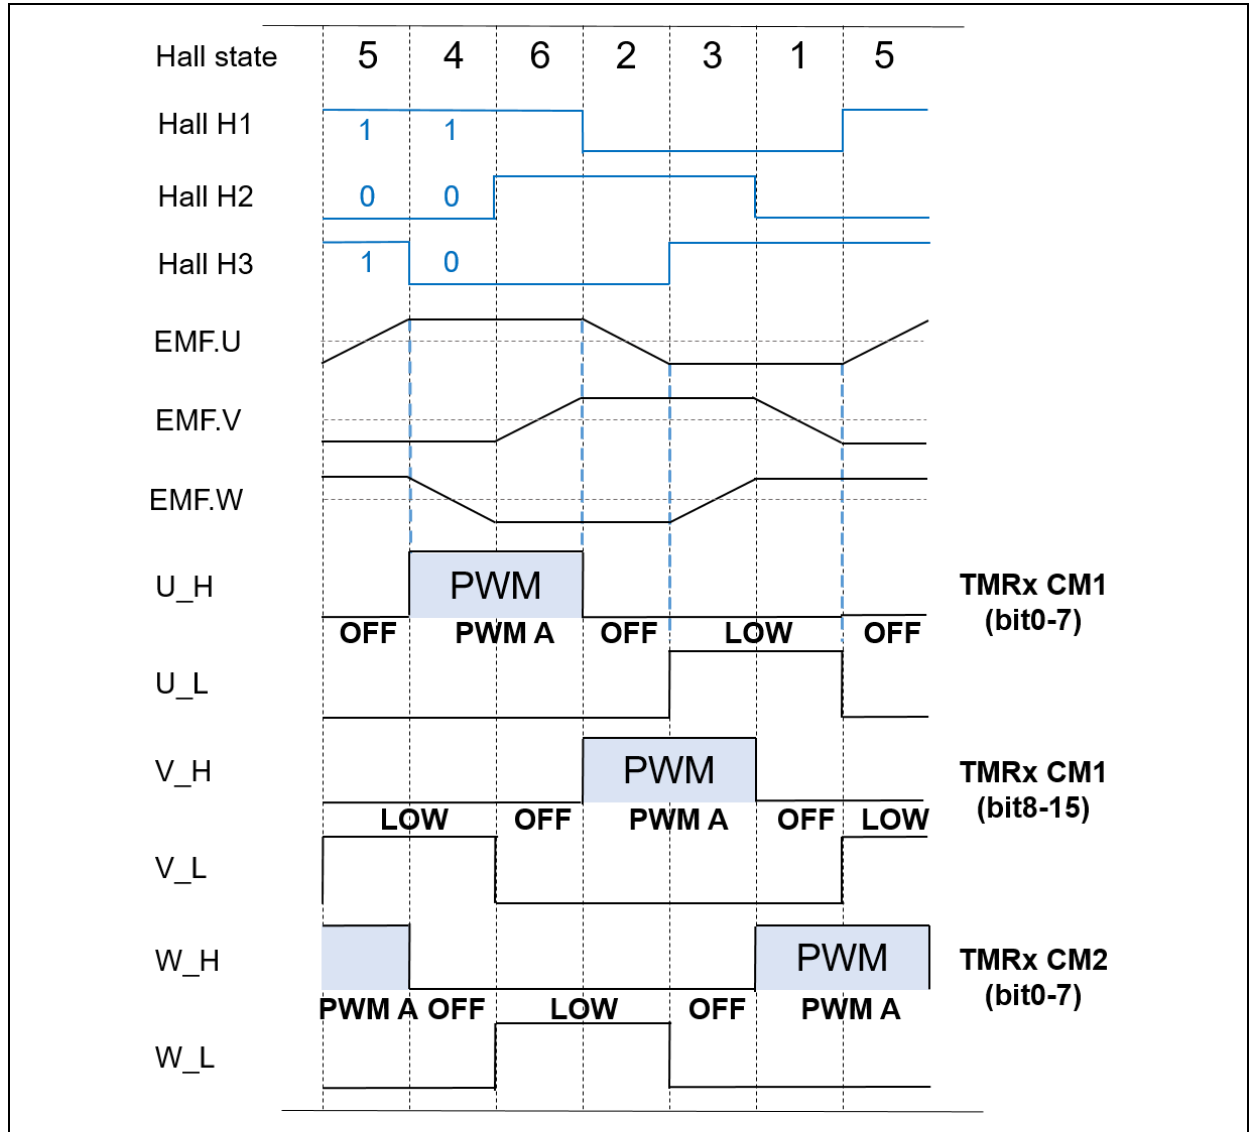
Hall state 5 4 6 2 3 1 5

Hall H1 1 1

Hall H2 0 0

Hall H3 1 0

EMF.U

EMF.V

EMF.W

U_H PWM

OFF PWM A OFF LOW OFF

TMRx CM1 (bit0-7)

U_L

V_H PWM

LOW OFF PWM A OFF LOW

TMRx CM1 (bit8-15)

V_L

W_H PWM

PWM A OFF LOW OFF PWM A

TMRx CM2 (bit0-7)

W_L